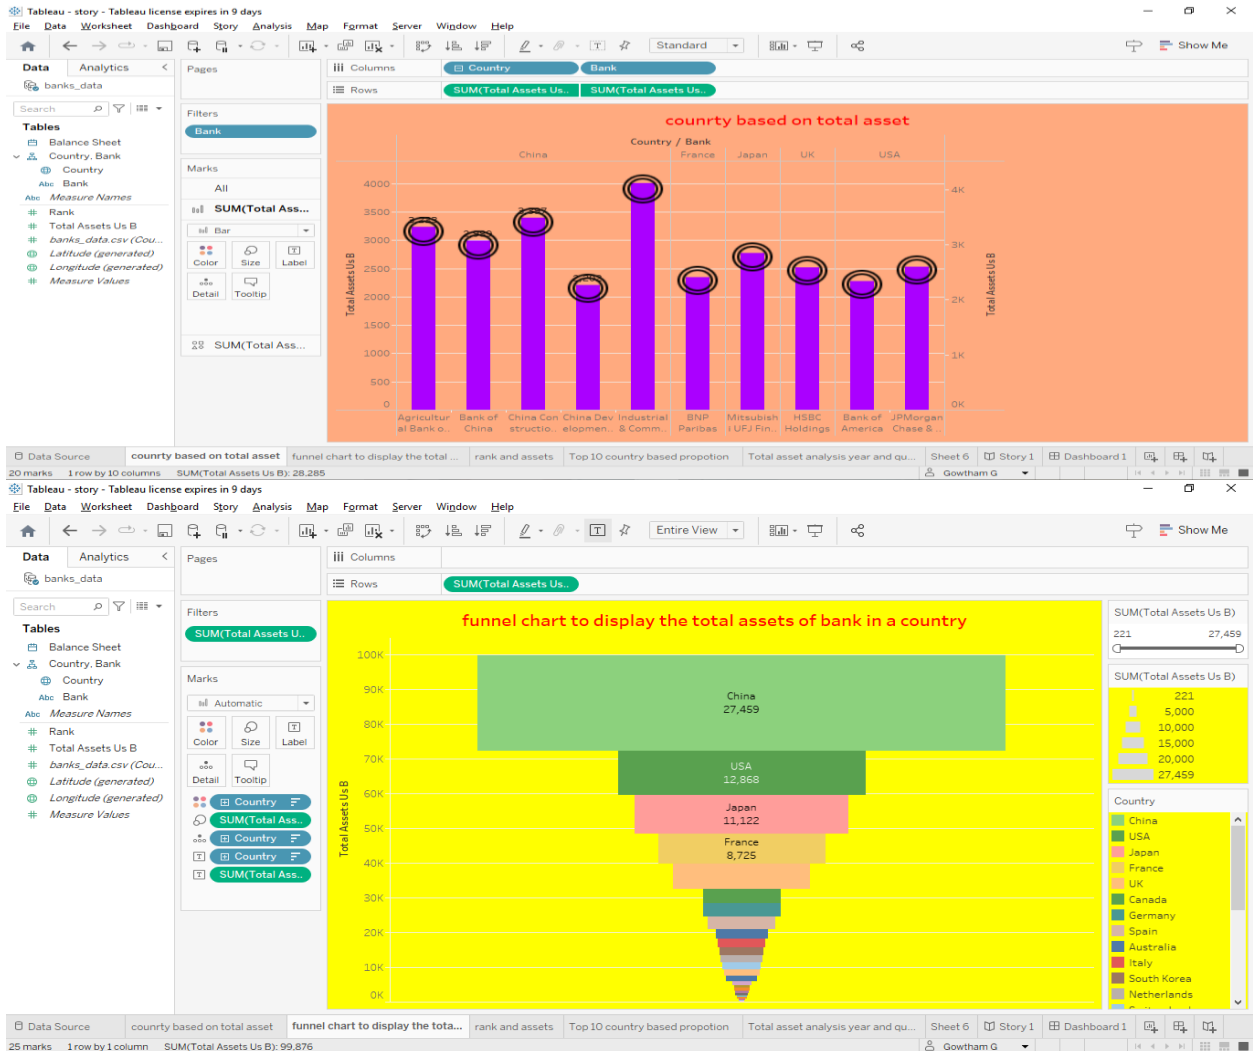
Tableau - story - Tableau license expires in 9 days
File Data Worksheet Dashboard Story Analysis Map Format Server Window Help
Standard
Show Me
Data Analytics
banks_data
Search
Tables
Balance Sheet
Country, Bank
Country
Bank
Measure Names
Rank
Total Assets Us B
banks_data.csv (Cou...
Latitude (generated)
Longitude (generated)
Measure Values
Pages
Filters
Bank
Marks
All
SUM(Total Ass...
Bar
Color Size Label
Detail Tooltip
SUM(Total Ass...
Columns Country Bank
Rows SUM(Total Assets Us.. SUM(Total Assets Us..
counrty based on total asset
Country / Bank
China France Japan UK USA
4000 3500 3000 2500 2000 1500 1000 500 0
Total Assets Us B
4K 3K 2K 1K 0K
Total Assets Us B
Agricultural Bank o.. Bank of China China Constructio.. China Development.. Industrial & Comm.. BNP Paribas Mitsubishi UFJ Fin.. HSBC Holdings Bank of America JPMorgan Chase &..
Data Source counrty based on total asset funnel chart to display the total ... rank and assets Top 10 country based propotion Total asset analysis year and qu... Sheet 6 Story 1 Dashboard 1
20 marks 1 row by 10 columns SUM(Total Assets Us B): 28,285 Gowtham G
Tableau - story - Tableau license expires in 9 days
File Data Worksheet Dashboard Story Analysis Map Format Server Window Help
Entire View
Show Me
Data Analytics
banks_data
Search
Tables
Balance Sheet
Country, Bank
Country
Bank
Measure Names
Rank
Total Assets Us B
banks_data.csv (Cou...
Latitude (generated)
Longitude (generated)
Measure Values
Pages
Filters
SUM(Total Assets U..
Marks
Automatic
Color Size Label
Detail Tooltip
Country
SUM(Total Ass..
Country
Country
SUM(Total Ass..
Columns
Rows SUM(Total Assets Us..
funnel chart to display the total assets of bank in a country
100K 90K 80K 70K 60K 50K 40K 30K 20K 10K 0K
Total Assets Us B
China
27,459
USA
12,868
Japan
11,122
France
8,725
SUM(Total Assets Us B)
221 27,459
SUM(Total Assets Us B)
221
5,000
10,000
15,000
20,000
27,459
Country
China
USA
Japan
France
UK
Canada
Germany
Spain
Australia
Italy
South Korea
Netherlands
Data Source counrty based on total asset funnel chart to display the tota... rank and assets Top 10 country based propotion Total asset analysis year and qu... Sheet 6 Story 1 Dashboard 1
25 marks 1 row by 1 column SUM(Total Assets Us B): 99,876 Gowtham G